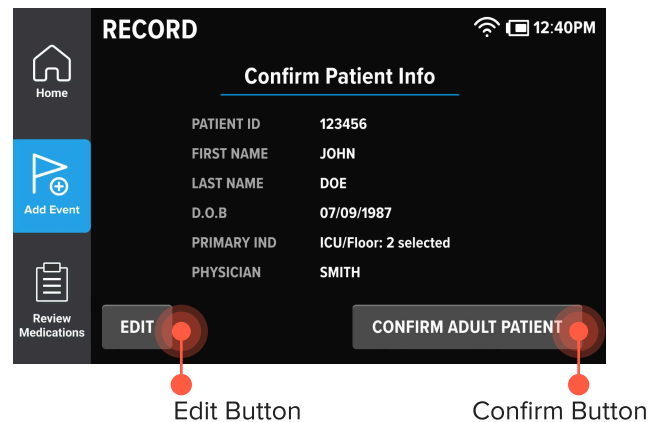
Home

Add Event

Review Medications

RECORD

12:40PM

Confirm Patient Info

| PATIENT ID | 123456 |
|---|---|
| FIRST NAME | JOHN |
| LAST NAME | DOE |
| D.O.B | 07/09/1987 |
| PRIMARY IND | ICU/Floor: 2 selected |
| PHYSICIAN | SMITH |

EDIT

CONFIRM ADULT PATIENT

Edit Button

Confirm Button